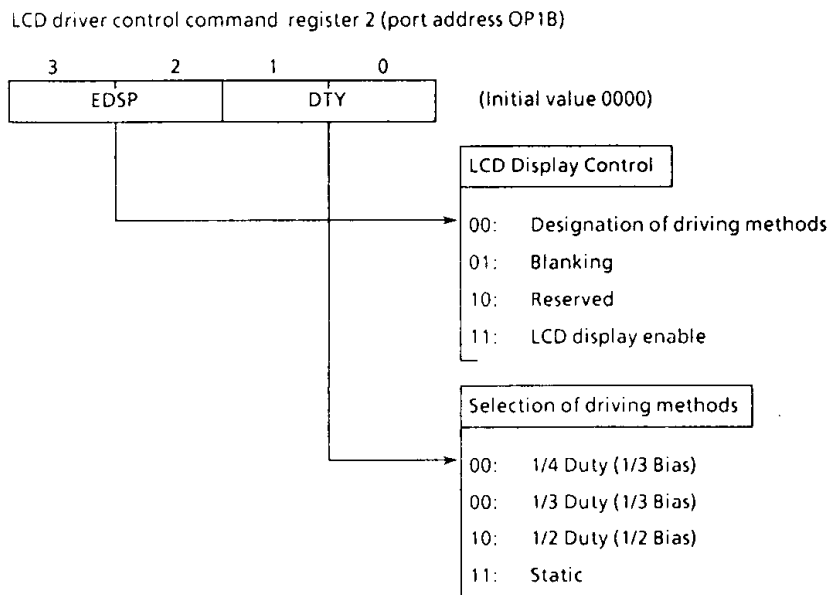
LCD driver control command register 2 (port address OP1B)

| 3 | 2 | 1 | 0 |
|---|---|---|---|
| EDSP | | DTY | |

(Initial value 0000)

LCD Display Control

00: Designation of driving methods

01: Blanking

10: Reserved

11: LCD display enable

Selection of driving methods

00: 1/4 Duty (1/3 Bias)

00: 1/3 Duty (1/3 Bias)

10: 1/2 Duty (1/2 Bias)

11: Static